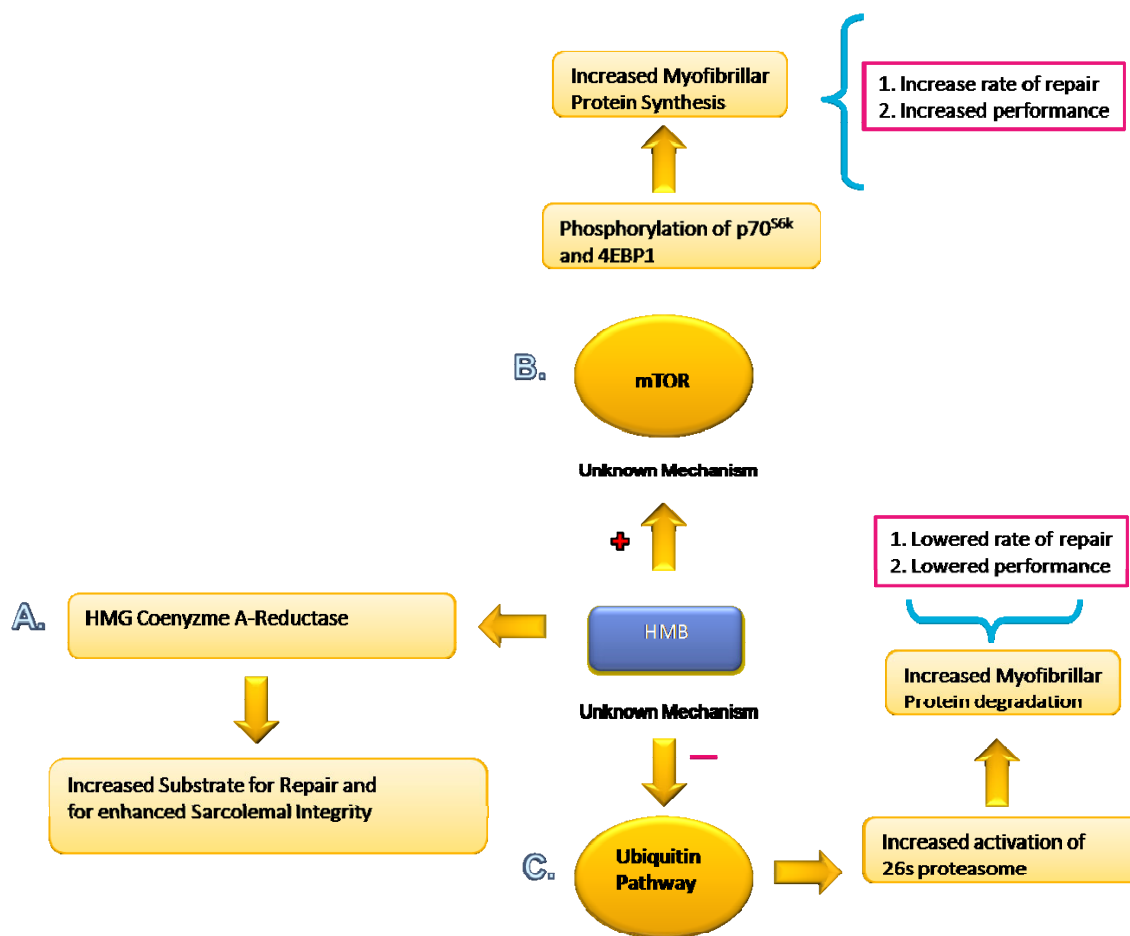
Increased Myofibrillar Protein Synthesis

1. Increase rate of repair
2. Increased performance

Phosphorylation of p70$^{S6k}$ and 4EBP1

B.

mTOR

Unknown Mechanism

+

1. Lowered rate of repair
2. Lowered performance

A.

HMG Coenzyme A-Reductase

HMB

Increased Myofibrillar Protein degradation

Unknown Mechanism

–

Increased Substrate for Repair and for enhanced Sarcolemal Integrity

C.

Ubiquitin Pathway

Increased activation of 26s proteasome